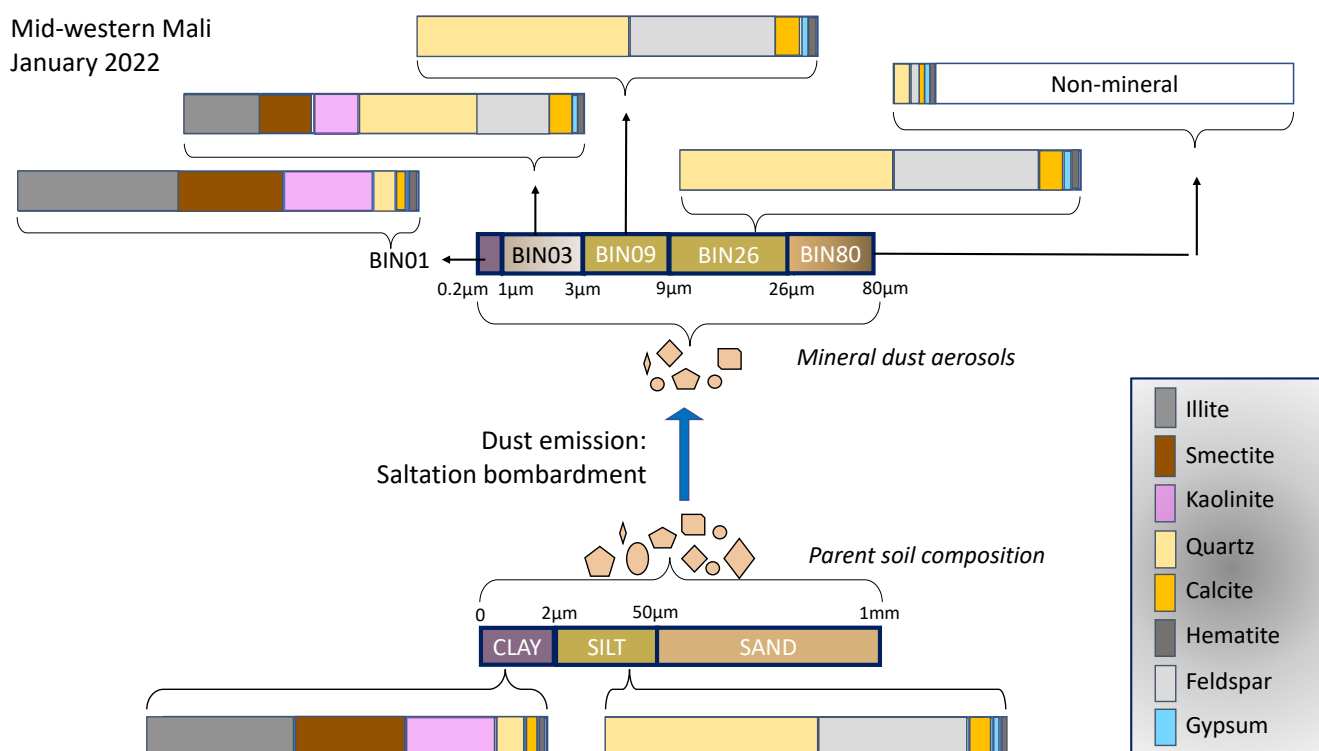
Mid-western Mali
January 2022

Non-mineral

BIN01
BIN03
BIN09
BIN26
BIN80
0.2μm
1μm
3μm
9μm
26μm
80μm

Mineral dust aerosols

Dust emission:
Saltation bombardment

Parent soil composition

0
2μm
50μm
1mm
CLAY
SILT
SAND

Illite
Smectite
Kaolinite
Quartz
Calcite
Hematite
Feldspar
Gypsum